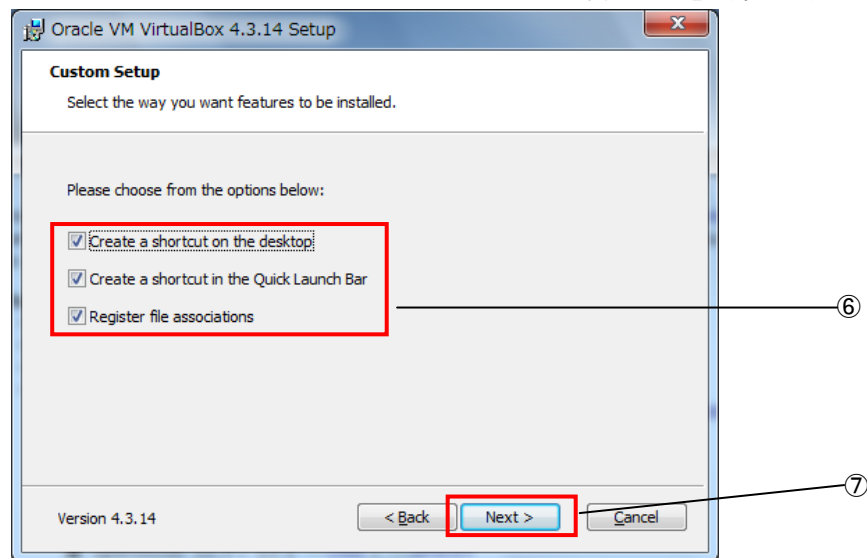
Oracle VM VirtualBox 4.3.14 Setup

Custom Setup

Select the way you want features to be installed.

Please choose from the options below:

Create a shortcut on the desktop

Create a shortcut in the Quick Launch Bar

Register file associations

⑥

⑦

Version 4.3.14

< Back

Next >

Cancel